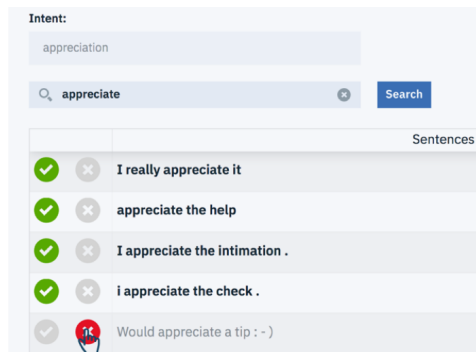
Intent:

appreciation

appreciate

Search

| | | Sentences |
|---|---|---|
| | | I really appreciate it |
| | | appreciate the help |
| | | I appreciate the intimation . |
| | | i appreciate the check . |
| | | Would appreciate a tip : - ) |